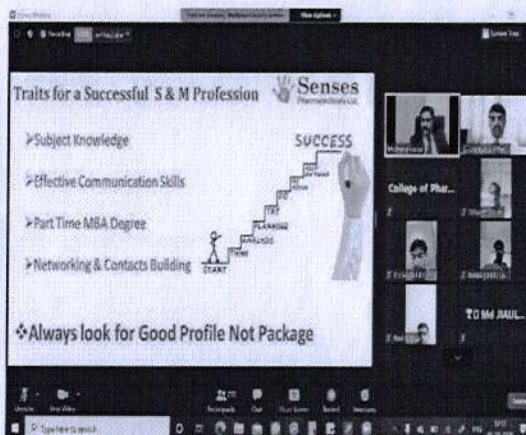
Traits for a Successful S & M Profession

Senses
Pharmaceuticals Ltd.

➢Subject Knowledge

➢Effective Communication Skills

➢Part Time MBA Degree

➢Networking & Contacts Building

SUCCESS

START

❖Always look for Good Profile Not Package

College of Phar...

TO Md JIAUL...

Type here to search